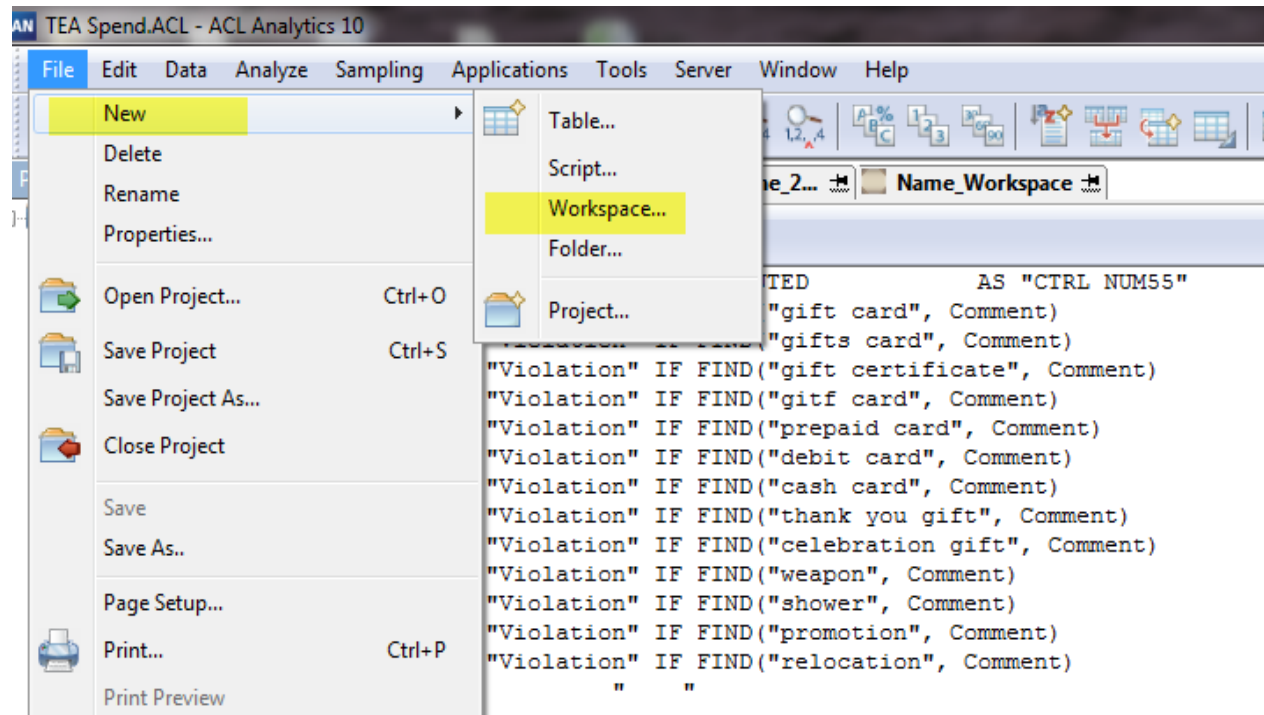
AN TEA Spend.ACL - ACL Analytics 10

File Edit Data Analyze Sampling Applications Tools Server Window Help

New
Delete
Rename
Properties...
Open Project... Ctrl+O
Save Project Ctrl+S
Save Project As...
Close Project
Save
Save As..
Page Setup...
Print... Ctrl+P
Print Preview

Table...
Script...
Workspace...
Folder...
Project...

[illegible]e_2... Name_Workspace

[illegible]TED AS "CTRL NUM55"
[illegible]"gift card", Comment)
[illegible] IF FIND("gifts card", Comment)
"Violation" IF FIND("gift certificate", Comment)
"Violation" IF FIND("gitf card", Comment)
"Violation" IF FIND("prepaid card", Comment)
"Violation" IF FIND("debit card", Comment)
"Violation" IF FIND("cash card", Comment)
"Violation" IF FIND("thank you gift", Comment)
"Violation" IF FIND("celebration gift", Comment)
"Violation" IF FIND("weapon", Comment)
"Violation" IF FIND("shower", Comment)
"Violation" IF FIND("promotion", Comment)
"Violation" IF FIND("relocation", Comment)
" "